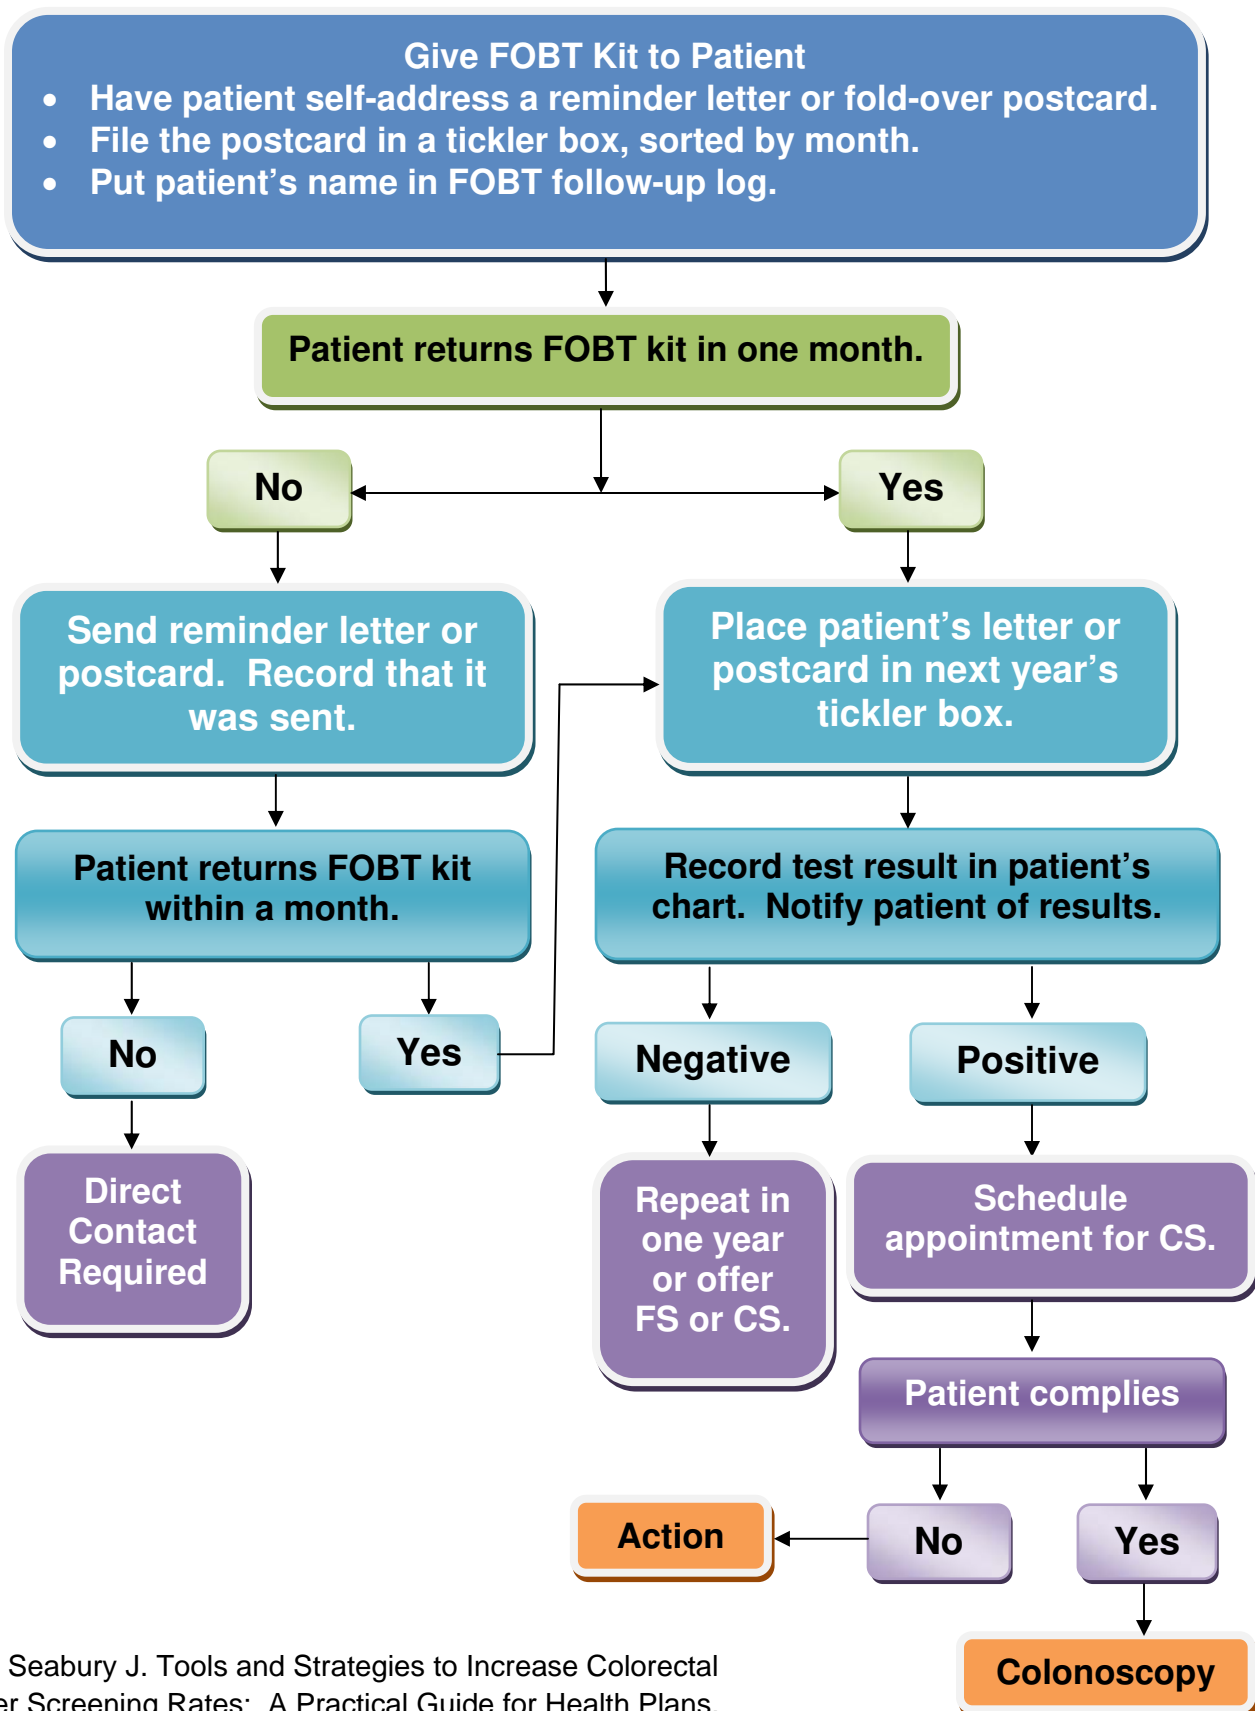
Give FOBT Kit to Patient

- Have patient self-address a reminder letter or fold-over postcard.
- File the postcard in a tickler box, sorted by month.
- Put patient's name in FOBT follow-up log.

Patient returns FOBT kit in one month.

No

Yes

Send reminder letter or postcard. Record that it was sent.

Place patient's letter or postcard in next year's tickler box.

Patient returns FOBT kit within a month.

Record test result in patient's chart. Notify patient of results.

No

Yes

Negative

Positive

Direct Contact Required

Repeat in one year or offer FS or CS.

Schedule appointment for CS.

Patient complies

Action

No

Yes

Colonoscopy

Seabury J. Tools and Strategies to Increase Colorectal
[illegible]er Screening Rates: A Practical Guide for Health Plans.